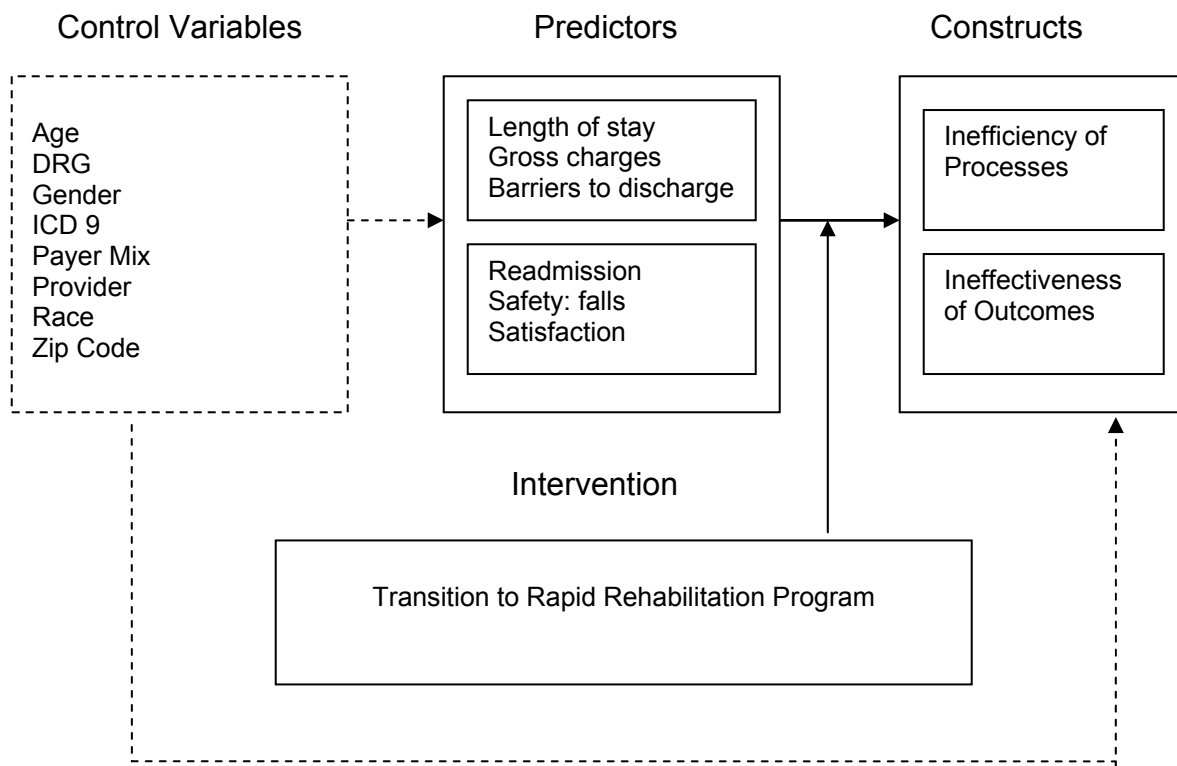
Control Variables

Predictors

Constructs

Age
DRG
Gender
ICD 9
Payer Mix
Provider
Race
Zip Code

Length of stay
Gross charges
Barriers to discharge

Readmission
Safety: falls
Satisfaction

Inefficiency of Processes

Ineffectiveness of Outcomes

Intervention

Transition to Rapid Rehabilitation Program